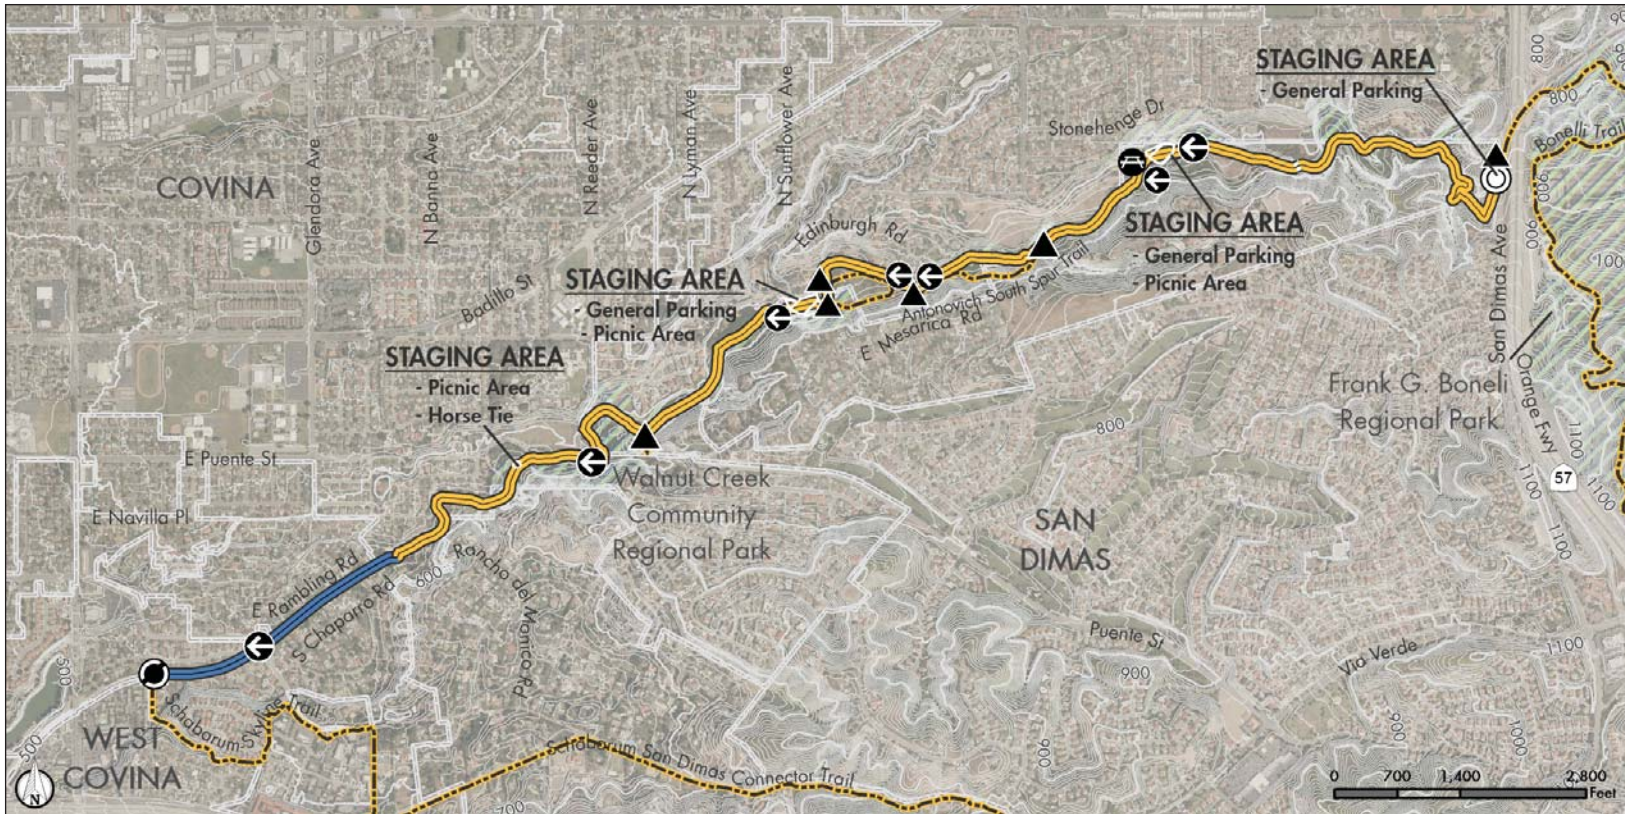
STAGING AREA
- General Parking

Stonehenge Dr

Bonelli Trail

STAGING AREA
- General Parking
- Picnic Area

COVINA

Glendora Ave

N Banna Ave

N Reeder Ave

N Lyman Ave

N Sunflower Ave

Edinburgh Rd

Badillo St

STAGING AREA
- General Parking
- Picnic Area

Antonovich South Spur Trail

E Mesarica Rd

STAGING AREA
- Picnic Area
- Horse Tie

San Dimas Ave

Orange Fwy

57

Frank G. Boneli Regional Park

E Puente St

Walnut Creek Community Regional Park

800

SAN DIMAS

E Navilla Pl

E Rambling Rd

S Chaparro Rd

Rancho del Monico Rd

800

Puente St

Via Verde

900

900

1000

1100

1100

1100

1100

900

1000

900

800

900

Schabarum Skyline Trail

WEST COVINA

500

500

Schabarum San Dimas Connector Trail

700

N

0 700 1,400 2,800
Feet